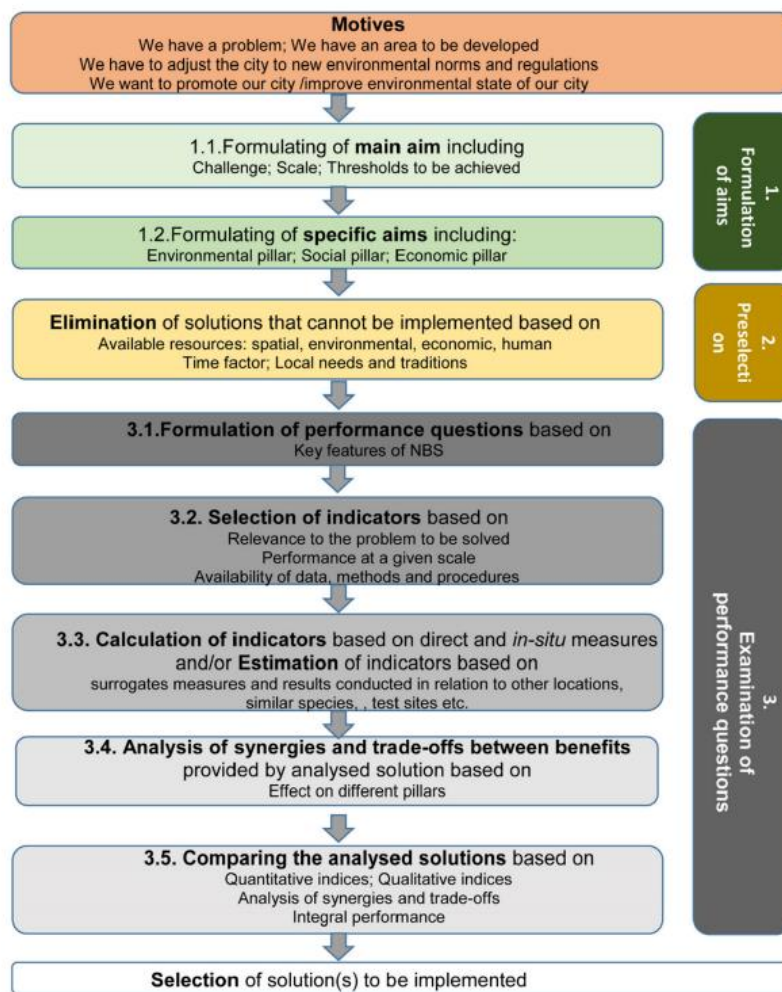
**Motives**
We have a problem; We have an area to be developed
We have to adjust the city to new environmental norms and regulations
We want to promote our city /improve environmental state of our city

1.1.Formulating of **main aim** including
Challenge; Scale; Thresholds to be achieved

1.2.Formulating of **specific aims** including:
Environmental pillar; Social pillar; Economic pillar

1. Formulation of aims

**Elimination** of solutions that cannot be implemented based on
Available resources: spatial, environmental, economic, human
Time factor; Local needs and traditions

2. Preselecti on

**3.1.Formulation of performance questions** based on
Key features of NBS

**3.2. Selection of indicators** based on
Relevance to the problem to be solved
Performance at a given scale
Availability of data, methods and procedures

**3.3. Calculation of indicators** based on direct and *in-situ* measures and/or **Estimation** of indicators based on
surrogates measures and results conducted in relation to other locations, similar species, , test sites etc.

**3.4. Analysis of synergies and trade-offs between benefits** provided by analysed solution based on
Effect on different pillars

**3.5. Comparing the analysed solutions** based on
Quantitative indices; Qualitative indices
Analysis of synergies and trade-offs
Integral performance

3. Examination of performance questions

**Selection** of solution(s) to be implemented